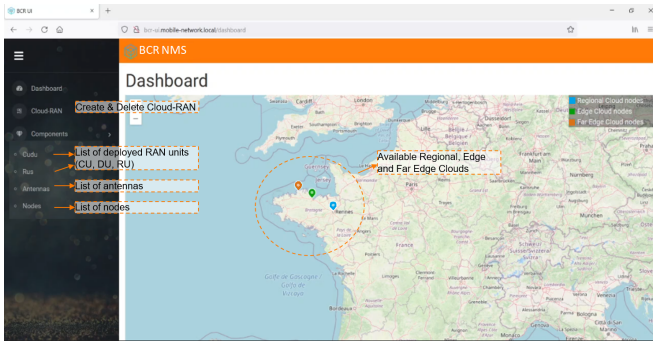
BCR UI

bcr-ui.mobile-network.local/dashboard

BCR NMS

Dashboard

Dashboard

Cloud-RAN

Components

Cudu

Rus

Antennas

Nodes

Create & Delete Cloud-RAN

List of deployed RAN units (CU, DU, RU)

List of antennas

List of nodes

Available Regional, Edge and Far Edge Clouds

Regional Cloud nodes

Edge Cloud nodes

Far Edge Cloud nodes

Rennes

France

Golfe de Gascogne
Golfe de
Biscaye